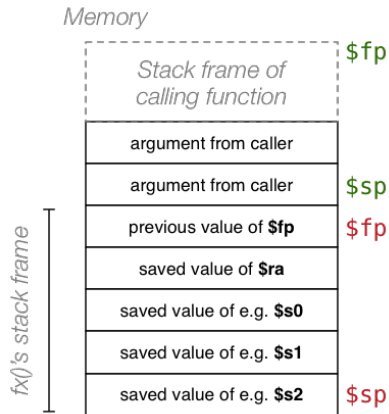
Memory

Stack frame of calling function

$fp

argument from caller

argument from caller

$sp

previous value of $fp

$fp

saved value of $ra

saved value of e.g. $s0

saved value of e.g. $s1

saved value of e.g. $s2

$sp

fx()'s stack frame